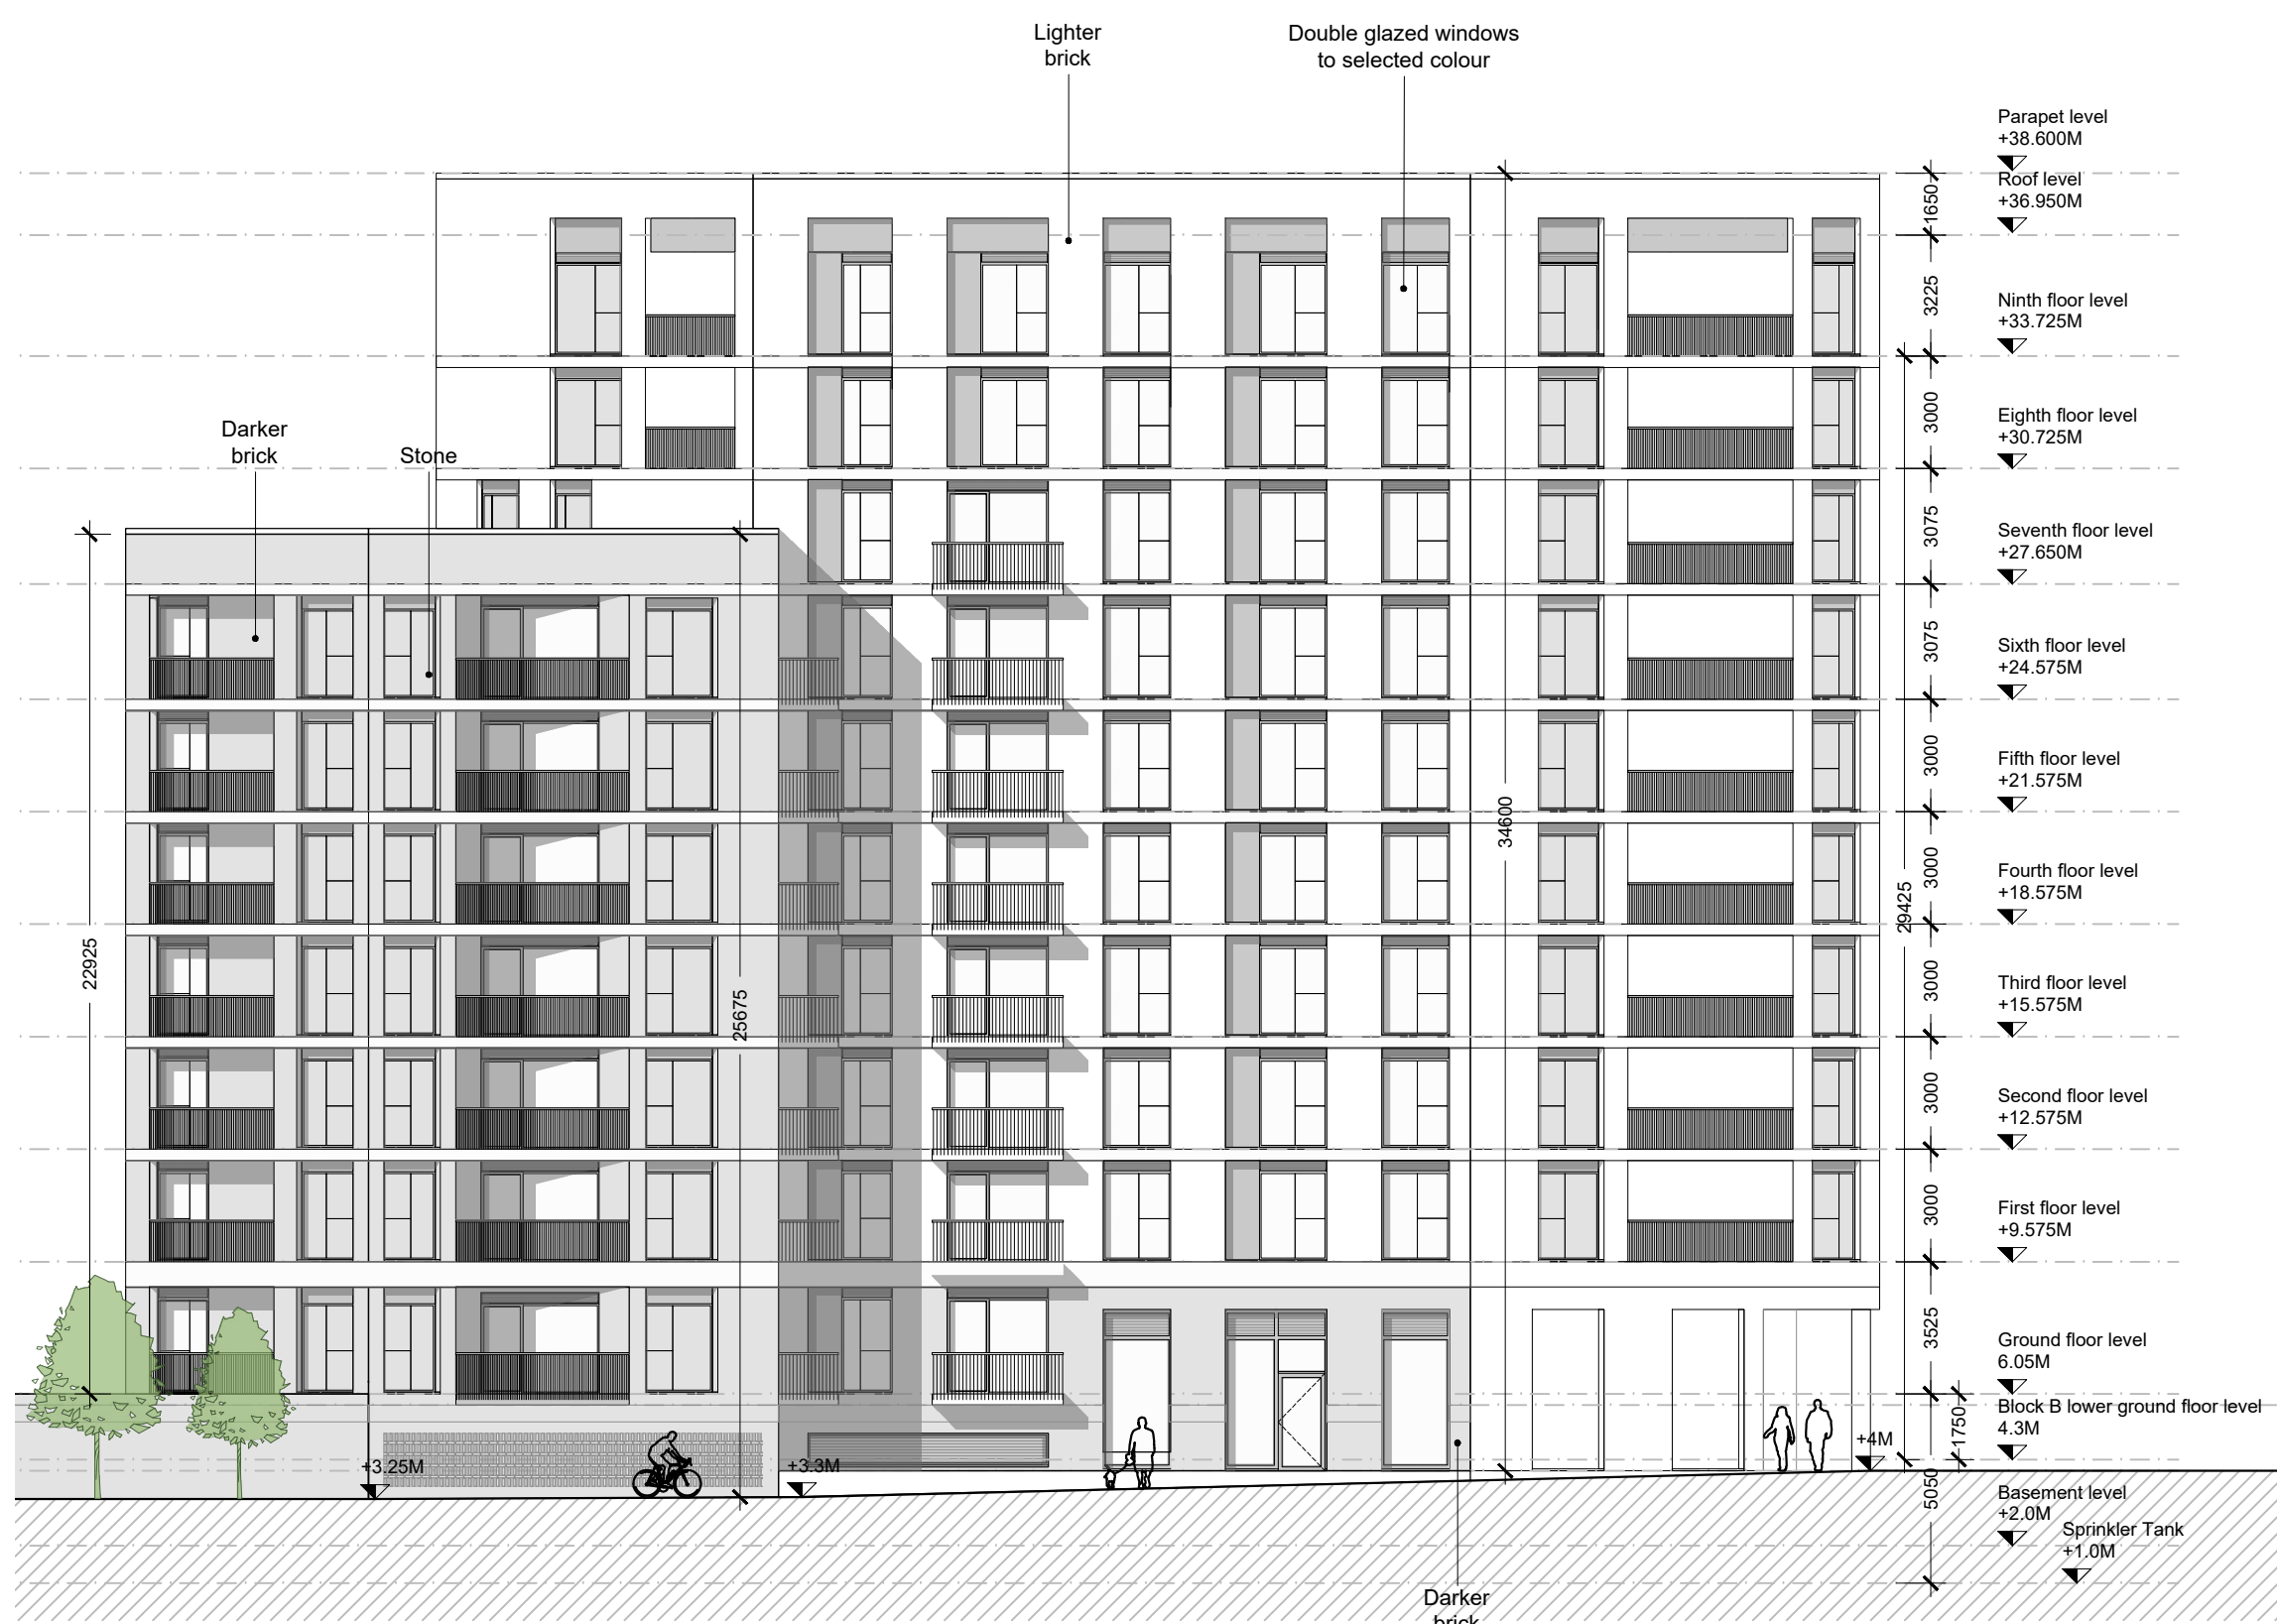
Lighter brick

Double glazed windows to selected colour

Parapet level
+38.600M

Roof level
+36.950M

1650

3225

Ninth floor level
+33.725M

3000

Eighth floor level
+30.725M

Darker brick

Stone

3075

Seventh floor level
+27.650M

3075

Sixth floor level
+24.575M

3000

Fifth floor level
+21.575M

34600

3000

Fourth floor level
+18.575M

29425

22925

3000

Third floor level
+15.575M

25675

3000

Second floor level
+12.575M

3000

First floor level
+9.575M

3525

Ground floor level
6.05M

1750

Block B lower ground floor level
4.3M

+4M

+3.25M

+3.3M

5050

Basement level
+2.0M

Sprinkler Tank
+1.0M

Darker brick